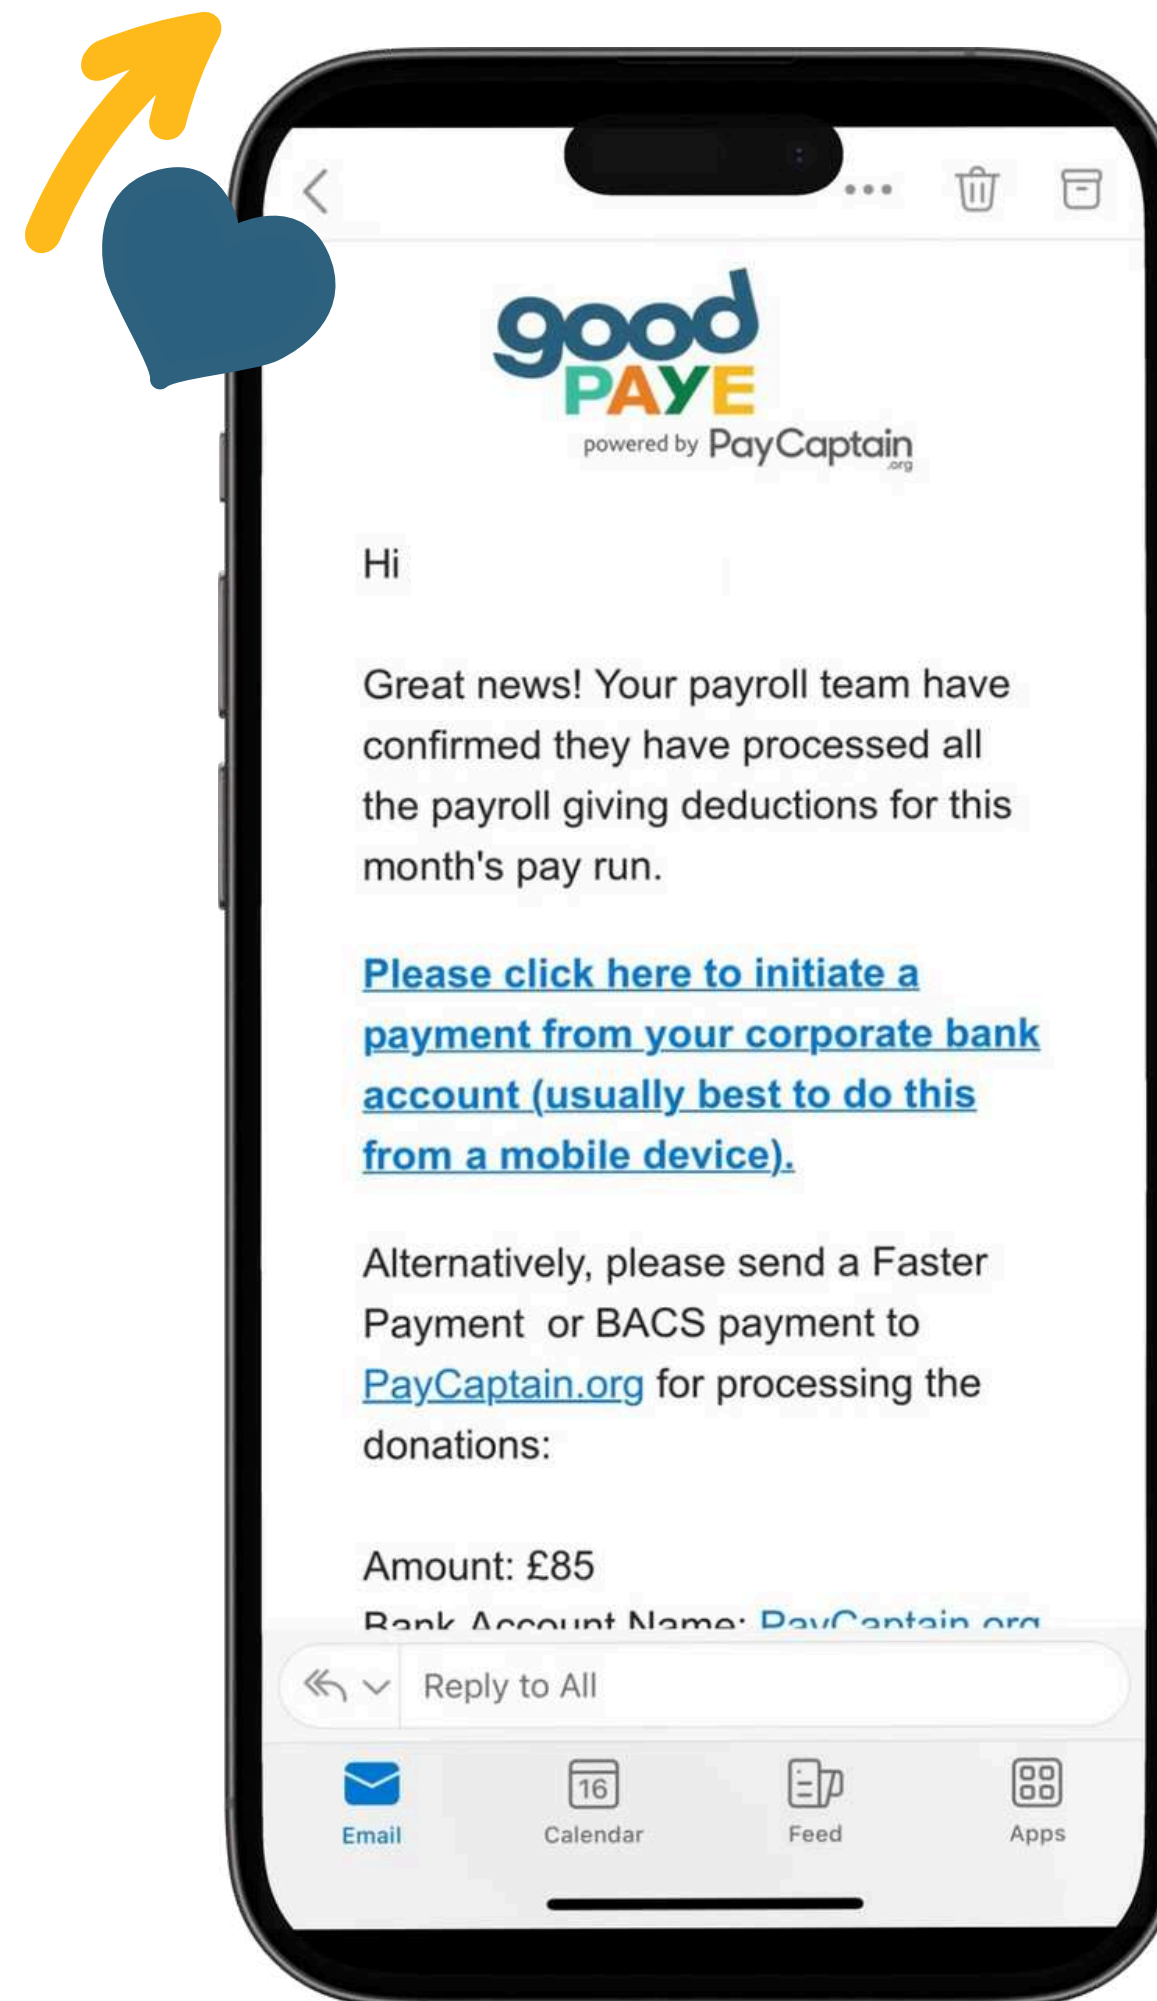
good
PAYE
powered by PayCaptain.org

Hi

Great news! Your payroll team have confirmed they have processed all the payroll giving deductions for this month's pay run.

Please click here to initiate a payment from your corporate bank account (usually best to do this from a mobile device).

Alternatively, please send a Faster Payment or BACS payment to PayCaptain.org for processing the donations:

Amount: £85
Bank Account Name: PayCaptain.org

Reply to All

16

Email Calendar Feed Apps